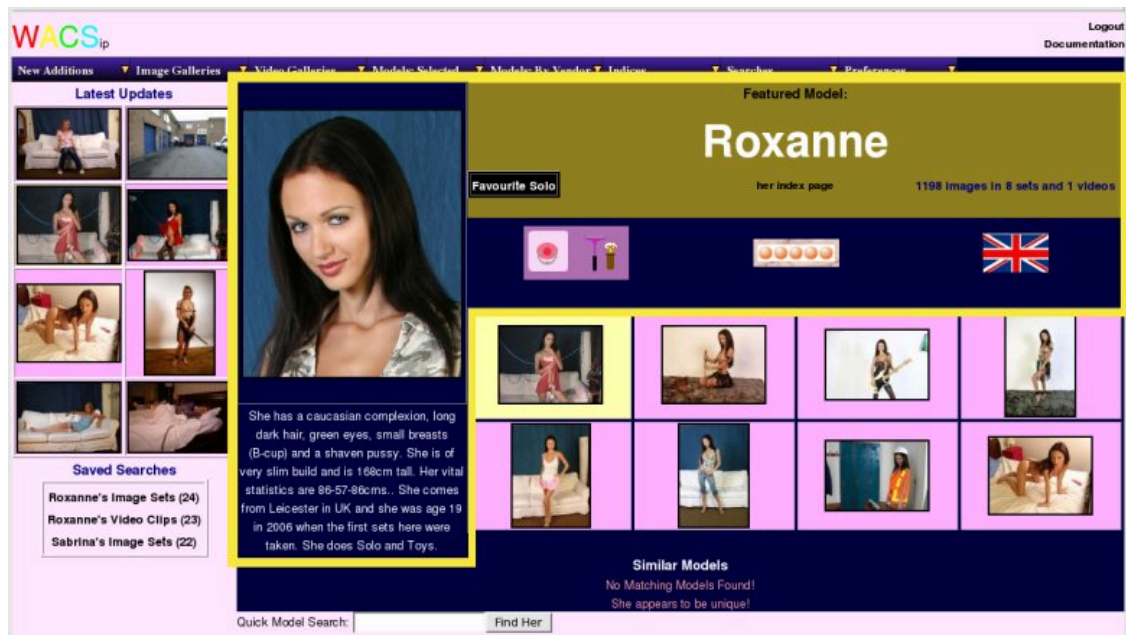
WACSip

Logout
Documentation

New Additions ▼ Image Galleries ▼ Video Galleries ▼ Models: Selected ▼ Models: By Vendor ▼ Indices ▼ Searches ▼ Preferences ▼

Latest Updates

Featured Model:

Roxanne

Favourite Solo

her index page

1198 images in 8 sets and 1 videos

She has a caucasian complexion, long dark hair, green eyes, small breasts (B-cup) and a shaven pussy. She is of very slim build and is 168cm tall. Her vital statistics are 86-57-86cms.. She comes from Leicester in UK and she was age 19 in 2006 when the first sets here were taken. She does Solo and Toys.

Saved Searches

Roxanne's Image Sets (24)
Roxanne's Video Clips (23)
Sabrina's Image Sets (22)

Similar Models
No Matching Models Found!
She appears to be unique!

Quick Model Search: Find Her